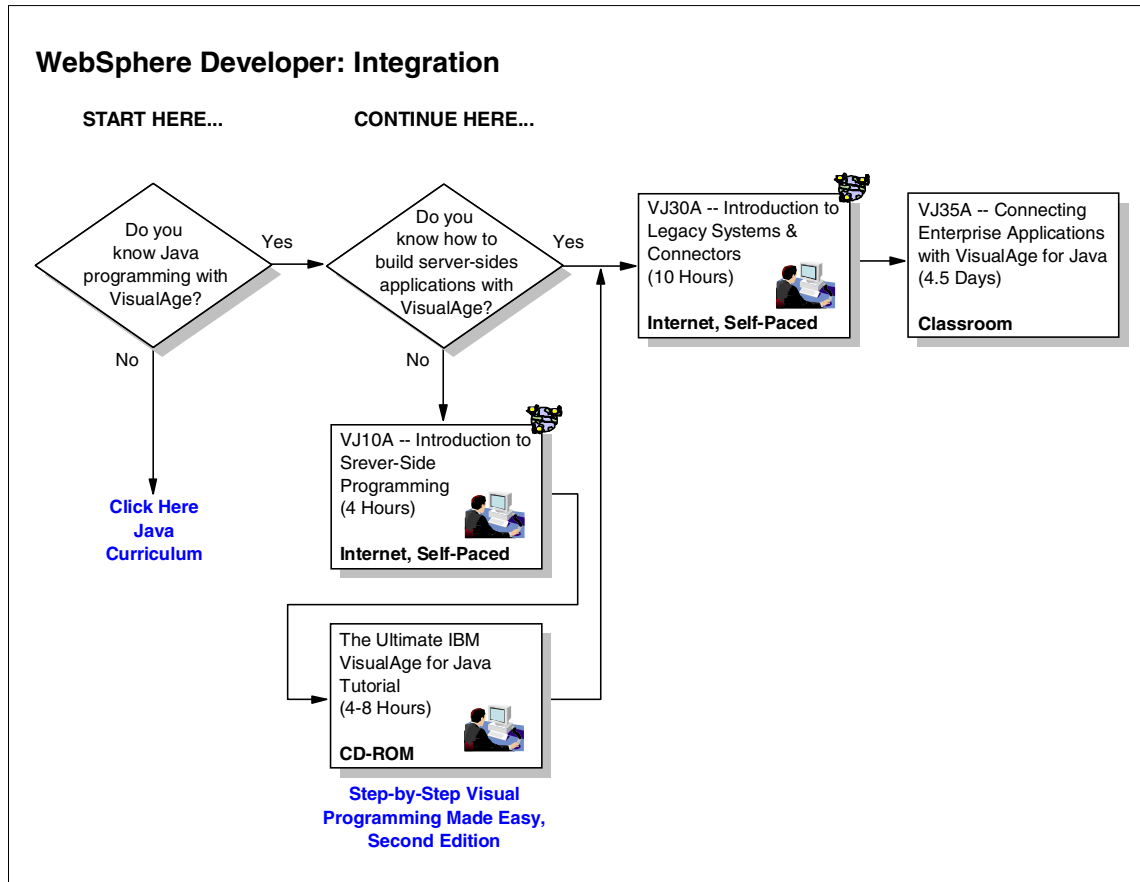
WebSphere Developer: Integration

START HERE...

CONTINUE HERE...

Do you know Java programming with VisualAge?

Yes

No

Click Here Java Curriculum

Do you know how to build server-sides applications with VisualAge?

Yes

No

VJ10A -- Introduction to Srever-Side Programming (4 Hours)

Internet, Self-Paced

The Ultimate IBM VisualAge for Java Tutorial (4-8 Hours)

CD-ROM

Step-by-Step Visual Programming Made Easy, Second Edition

VJ30A -- Introduction to Legacy Systems & Connectors (10 Hours)

Internet, Self-Paced

VJ35A -- Connecting Enterprise Applications with VisualAge for Java (4.5 Days)

Classroom